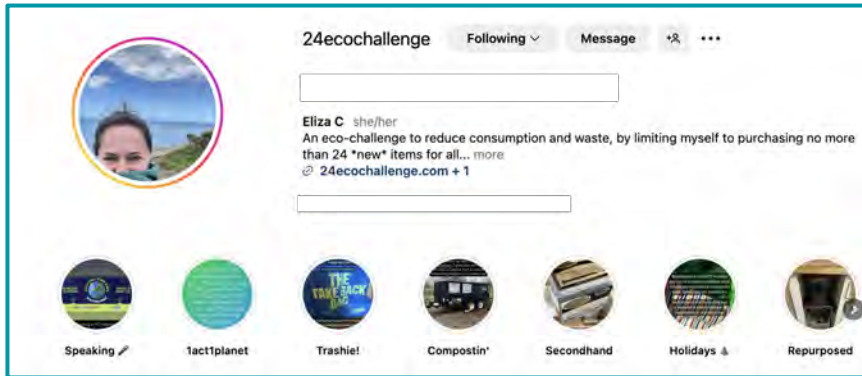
24ecochallenge Following Message

Eliza C she/her
An eco-challenge to reduce consumption and waste, by limiting myself to purchasing no more than 24 *new* items for all... more
24ecochallenge.com + 1

THE TAKE BACK BAG

Speaking 1act1planet Trashie! Compostin' Secondhand Holidays Repurposed